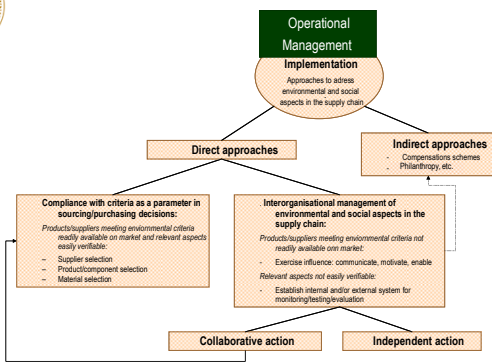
Operational Management

Implementation

Approaches to adress environmental and social aspects in the supply chain

Direct approaches

Indirect approaches

- Compensations schemes
- Philanthropy, etc.

Compliance with criteria as a parameter in sourcing/purchasing decisions:

Products/suppliers meeting enviornmental criteria readily available on market and relevant aspects easily verifiable:

– Supplier selection
– Product/component selection
– Material selection

Interorganisational management of environmental and social aspects in the supply chain:

Products/suppliers meeting enviornmental criteria not readily available onn market:

- Exercise influence: communicate, motivate, enable

Relevant aspects not easily verifiable:

- Establish internal and/or external system for monitoring/testing/evaluation

Collaborative action

Independent action